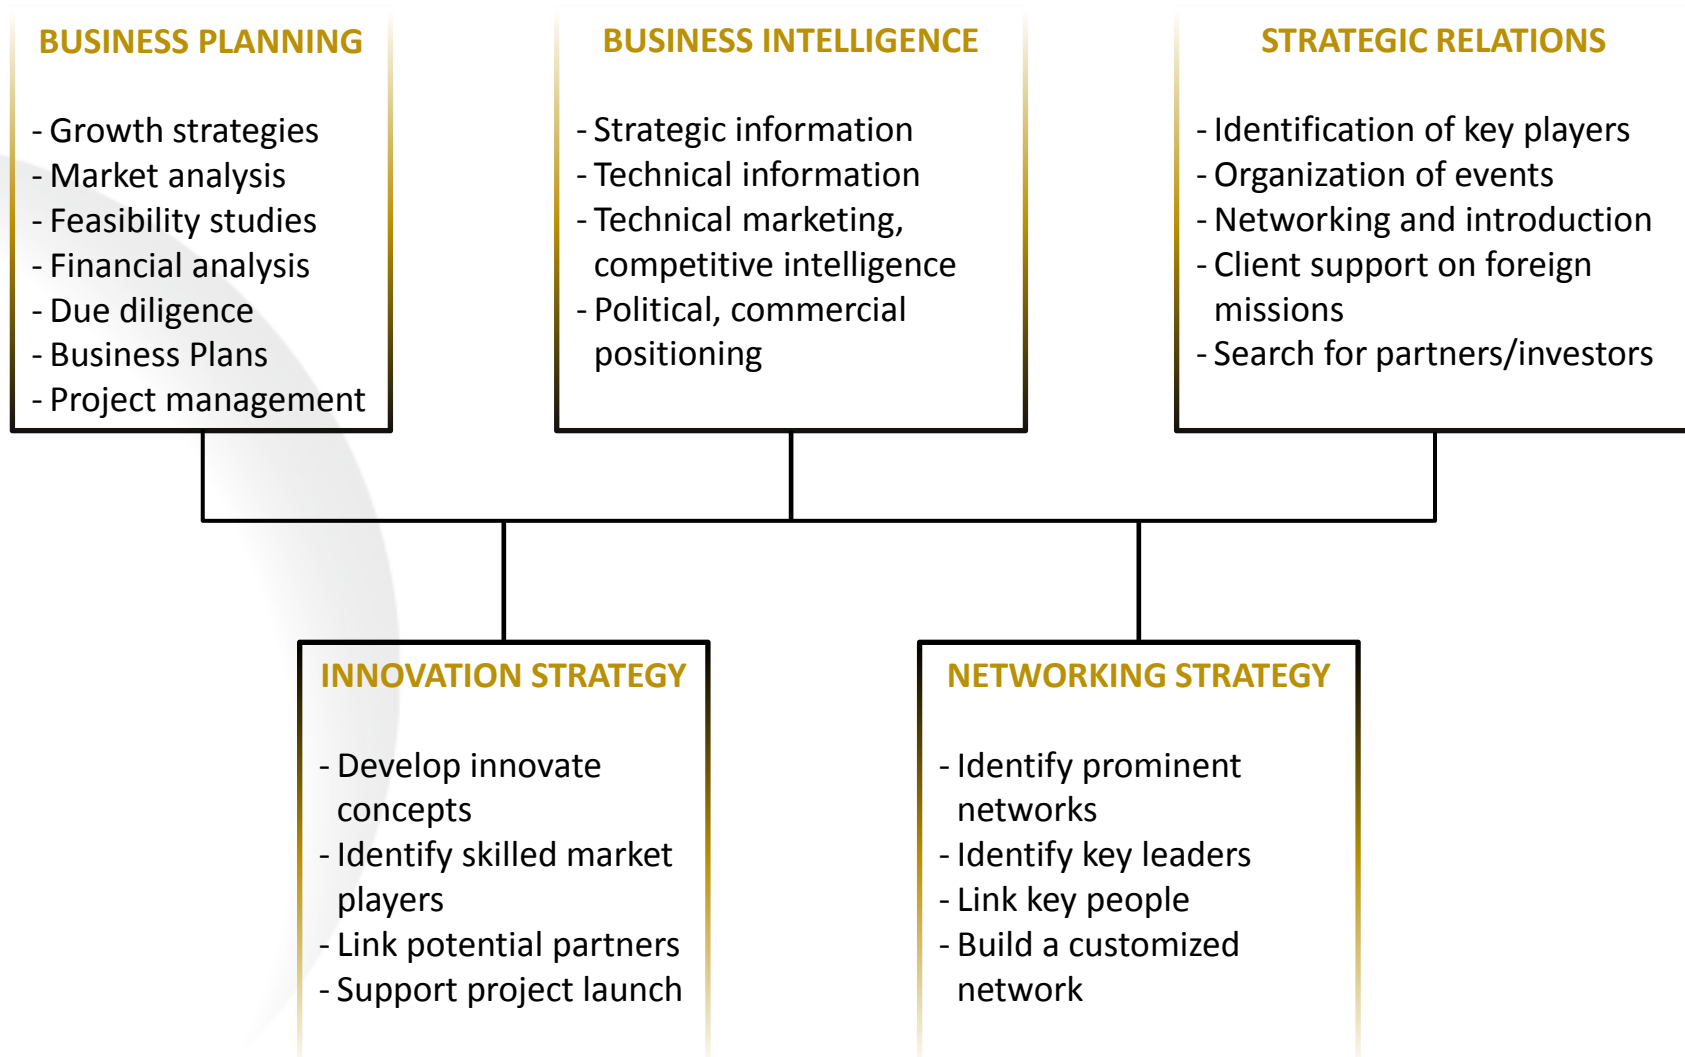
BUSINESS PLANNING

- Growth strategies
- Market analysis
- Feasibility studies
- Financial analysis
- Due diligence
- Business Plans
- Project management

BUSINESS INTELLIGENCE

- Strategic information
- Technical information
- Technical marketing, competitive intelligence
- Political, commercial positioning

STRATEGIC RELATIONS

- Identification of key players
- Organization of events
- Networking and introduction
- Client support on foreign missions
- Search for partners/investors

INNOVATION STRATEGY

- Develop innovate concepts
- Identify skilled market players
- Link potential partners
- Support project launch

NETWORKING STRATEGY

- Identify prominent networks
- Identify key leaders
- Link key people
- Build a customized network